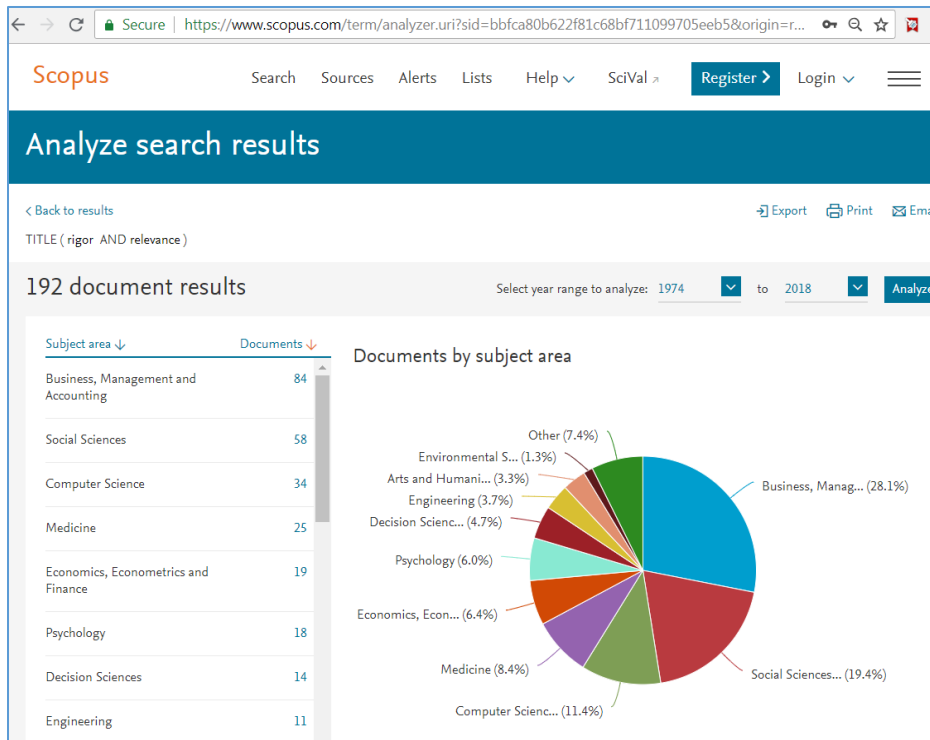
Secure | https://www.scopus.com/term/analyzer.uri?sid=bbfca80b622f81c68bf711099705eeb5&origin=r...

Scopus

Search Sources Alerts Lists Help SciVal Register Login

Analyze search results

< Back to results

TITLE ( rigor AND relevance )

Export Print Ema

192 document results

Select year range to analyze: 1974 to 2018 Analyz

| Subject area | Documents |
|---|---|
| Business, Management and Accounting | 84 |
| Social Sciences | 58 |
| Computer Science | 34 |
| Medicine | 25 |
| Economics, Econometrics and Finance | 19 |
| Psychology | 18 |
| Decision Sciences | 14 |
| Engineering | 11 |

Documents by subject area

Other (7.4%)
Environmental S... (1.3%)
Arts and Humani... (3.3%)
Engineering (3.7%)
Decision Scienc... (4.7%)
Psychology (6.0%)
Economics, Econ... (6.4%)
Medicine (8.4%)
Computer Scienc... (11.4%)
Social Sciences... (19.4%)
Business, Manag... (28.1%)